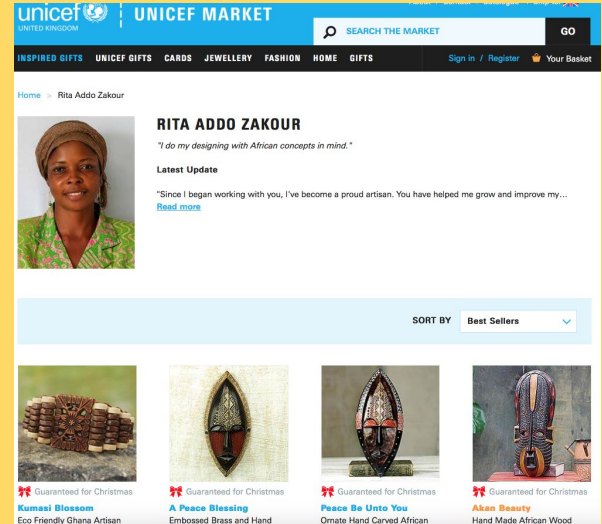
unicef UNITED KINGDOM | UNICEF MARKET

SEARCH THE MARKET GO

INSPIRED GIFTS UNICEF GIFTS CARDS JEWELLERY FASHION HOME GIFTS

Sign in / Register Your Basket

Home > Rita Addo Zakour

RITA ADDO ZAKOUR

"I do my designing with African concepts in mind."

Latest Update

"Since I began working with you, I've become a proud artisan. You have helped me grow and improve my...

Read more

SORT BY Best Sellers

Guaranteed for Christmas
Kumasi Blossom
Eco Friendly Ghana Artisan

Guaranteed for Christmas
A Peace Blessing
Embossed Brass and Hand

Guaranteed for Christmas
Peace Be Unto You
Ornate Hand Carved African

Guaranteed for Christmas
Akan Beauty
Hand Made African Wood